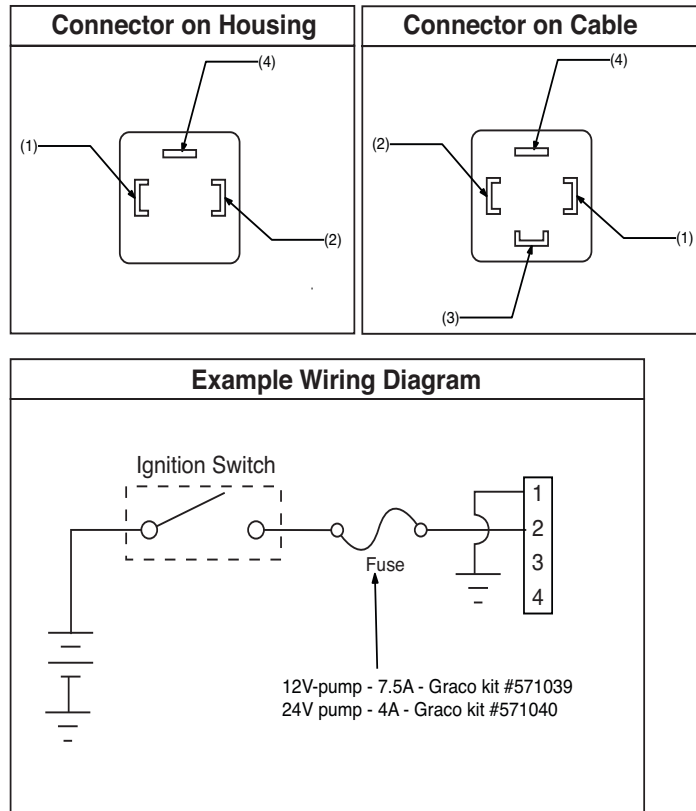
Connector on Housing

(4)

(1)

(2)

Connector on Cable

(4)

(2)

(1)

(3)

Example Wiring Diagram

Ignition Switch

Fuse

1
2
3
4

12V-pump - 7.5A - Graco kit #571039
24V pump - 4A - Graco kit #571040